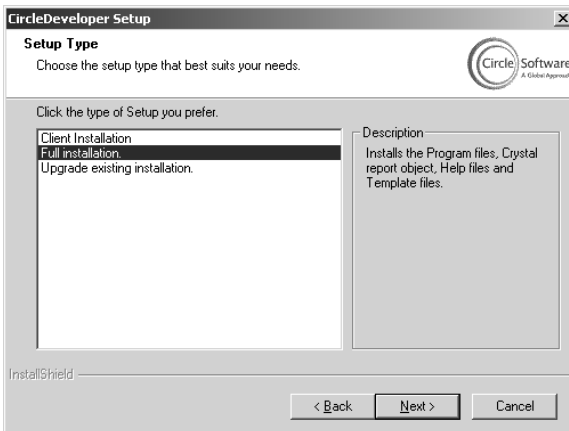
CircleDeveloper Setup

Setup Type

Choose the setup type that best suits your needs.

Circle Software
A Global Approach

Click the type of Setup you prefer.

Client Installation
Full installation.
Upgrade existing installation.

Description
Installs the Program files, Crystal report object, Help files and Template files.

InstallShield

< Back
Next >
Cancel